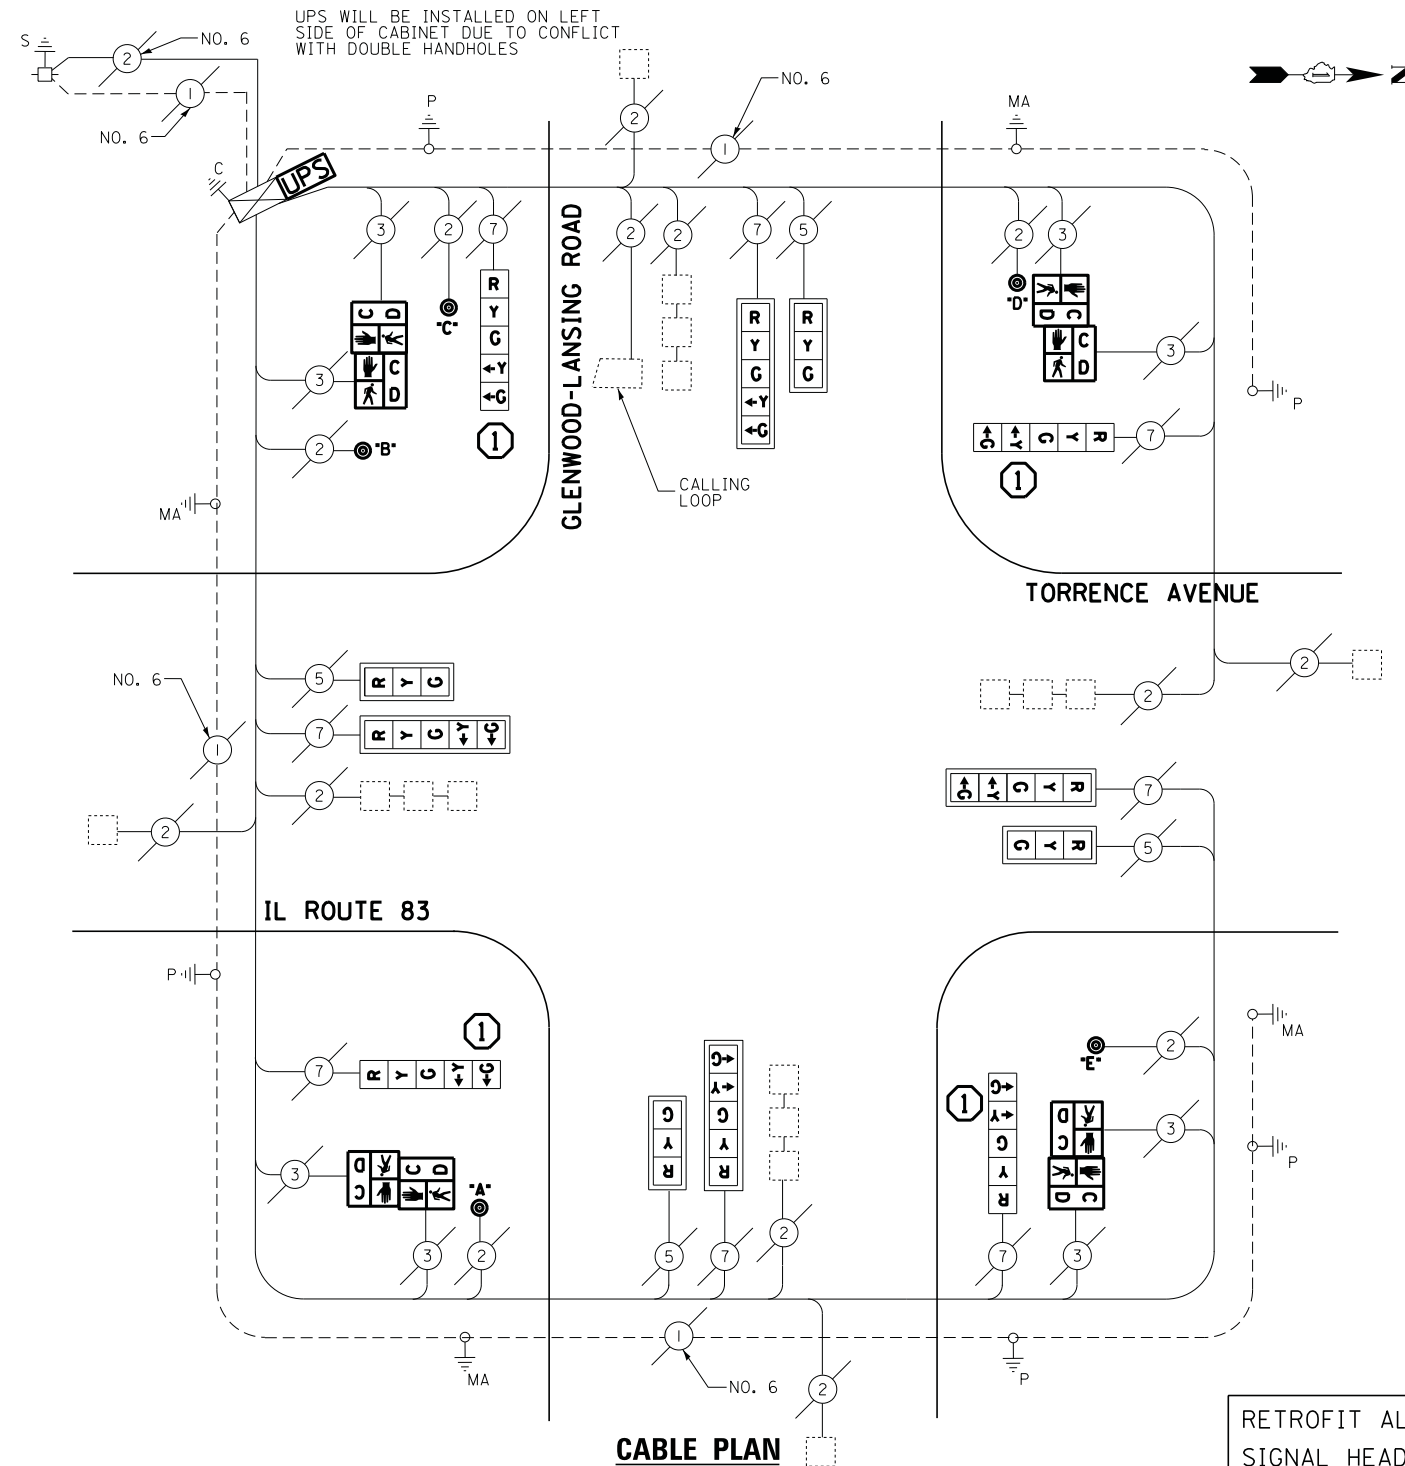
UPS WILL BE INSTALLED ON LEFT SIDE OF CABINET DUE TO CONFLICT WITH DOUBLE HANDHOLES

S
2
NO. 6
1
NO. 6
C
UPS
P
2
1
NO. 6
MA
N

3
2
7
R
Y
G
←Y
←G
C D
C D
"C"
1
2
"B"
MA

GLENWOOD-LANSING ROAD

2
2
7
5
R
Y
G
←Y
←G
R
Y
G
CALLING LOOP

2
3
"D"
D C
C
D
3
7
R Y G
1
P

TORRENCE AVENUE

NO. 6
1
5
R Y G
7
R Y G
2
2
2
2
7
R Y G
5
R Y G

IL ROUTE 83

P
1
7
R Y G
3
C D
"A"
3
2
5
R Y G
7
R Y G
2
MA
2
"E"
1
R Y G
3
D C
D C
P
7
3
1
NO. 6
MA
P
2

CABLE PLAN

RETROFIT AL
SIGNAL HEAD